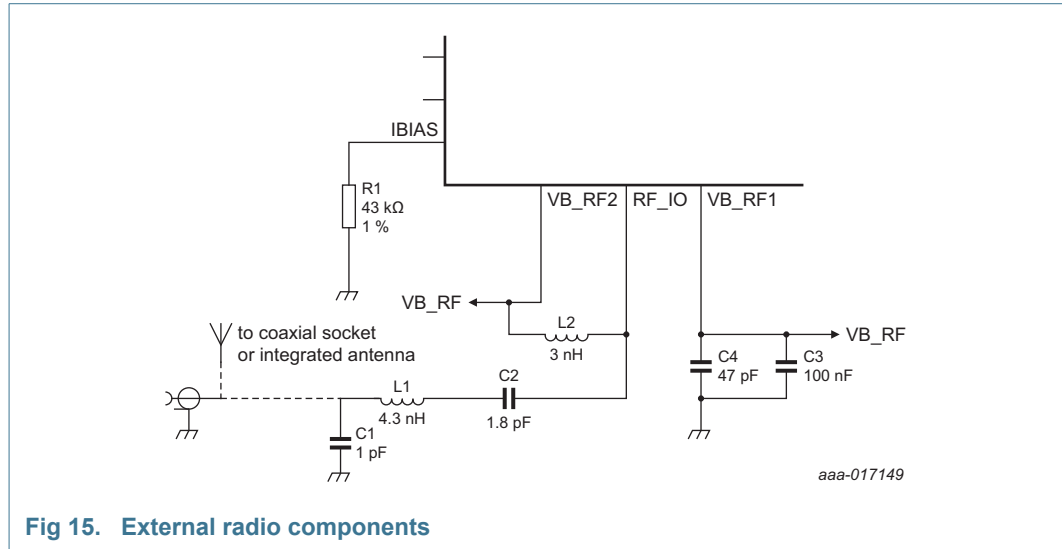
IBIAS

R1
43 kΩ
1 %

VB_RF2 RF_IO VB_RF1

VB_RF

L2
3 nH

VB_RF

to coaxial socket
or integrated antenna

C4
47 pF

C3
100 nF

L1
4.3 nH

C2
1.8 pF

C1
1 pF

aaa-017149

Fig 15. External radio components